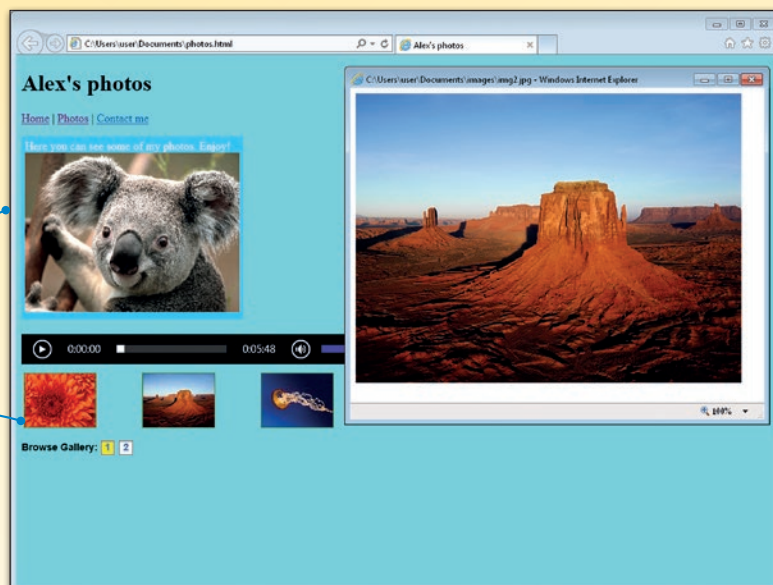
C:\Users\user\Documents\photos.html
Alex's photos

Alex's photos

Home | Photos | Contact me

Here you can see some of my photos. Enjoy!

0:00:00 0:05:48

Browse Gallery: 1 2

C:\Users\user\Documents\images\img2.jpg - Windows Internet Explorer

100%